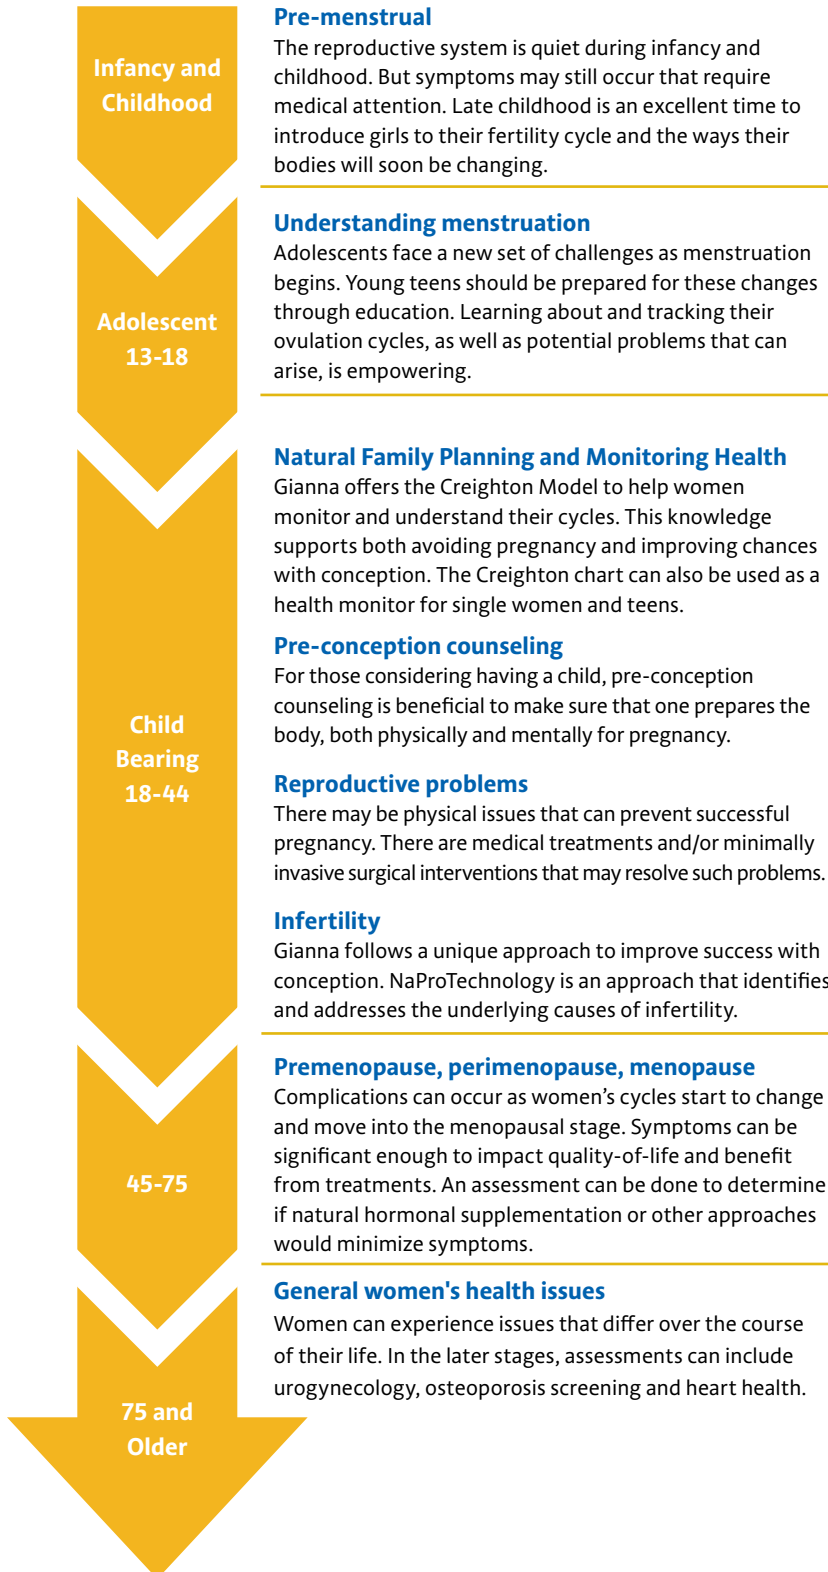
Infancy and Childhood

Pre-menstrual
The reproductive system is quiet during infancy and childhood. But symptoms may still occur that require medical attention. Late childhood is an excellent time to introduce girls to their fertility cycle and the ways their bodies will soon be changing.

Adolescent 13-18

Understanding menstruation
Adolescents face a new set of challenges as menstruation begins. Young teens should be prepared for these changes through education. Learning about and tracking their ovulation cycles, as well as potential problems that can arise, is empowering.

Child Bearing 18-44

Natural Family Planning and Monitoring Health
Gianna offers the Creighton Model to help women monitor and understand their cycles. This knowledge supports both avoiding pregnancy and improving chances with conception. The Creighton chart can also be used as a health monitor for single women and teens.

Pre-conception counseling
For those considering having a child, pre-conception counseling is beneficial to make sure that one prepares the body, both physically and mentally for pregnancy.

Reproductive problems
There may be physical issues that can prevent successful pregnancy. There are medical treatments and/or minimally invasive surgical interventions that may resolve such problems.

Infertility
Gianna follows a unique approach to improve success with conception. NaProTechnology is an approach that identifies and addresses the underlying causes of infertility.

45-75

Premenopause, perimenopause, menopause
Complications can occur as women's cycles start to change and move into the menopausal stage. Symptoms can be significant enough to impact quality-of-life and benefit from treatments. An assessment can be done to determine if natural hormonal supplementation or other approaches would minimize symptoms.

75 and Older

General women's health issues
Women can experience issues that differ over the course of their life. In the later stages, assessments can include urogynecology, osteoporosis screening and heart health.